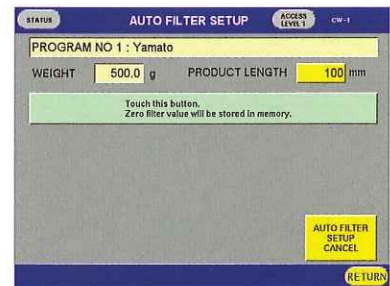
STATUS

AUTO FILTER SETUP

ACCESS LEVEL 1

CW-1

PROGRAM NO 1 : Yamato

WEIGHT 500.0 g

PRODUCT LENGTH 100 mm

Touch this button.
Zero filter value will be stored in memory.

AUTO FILTER SETUP CANCEL

RETURN